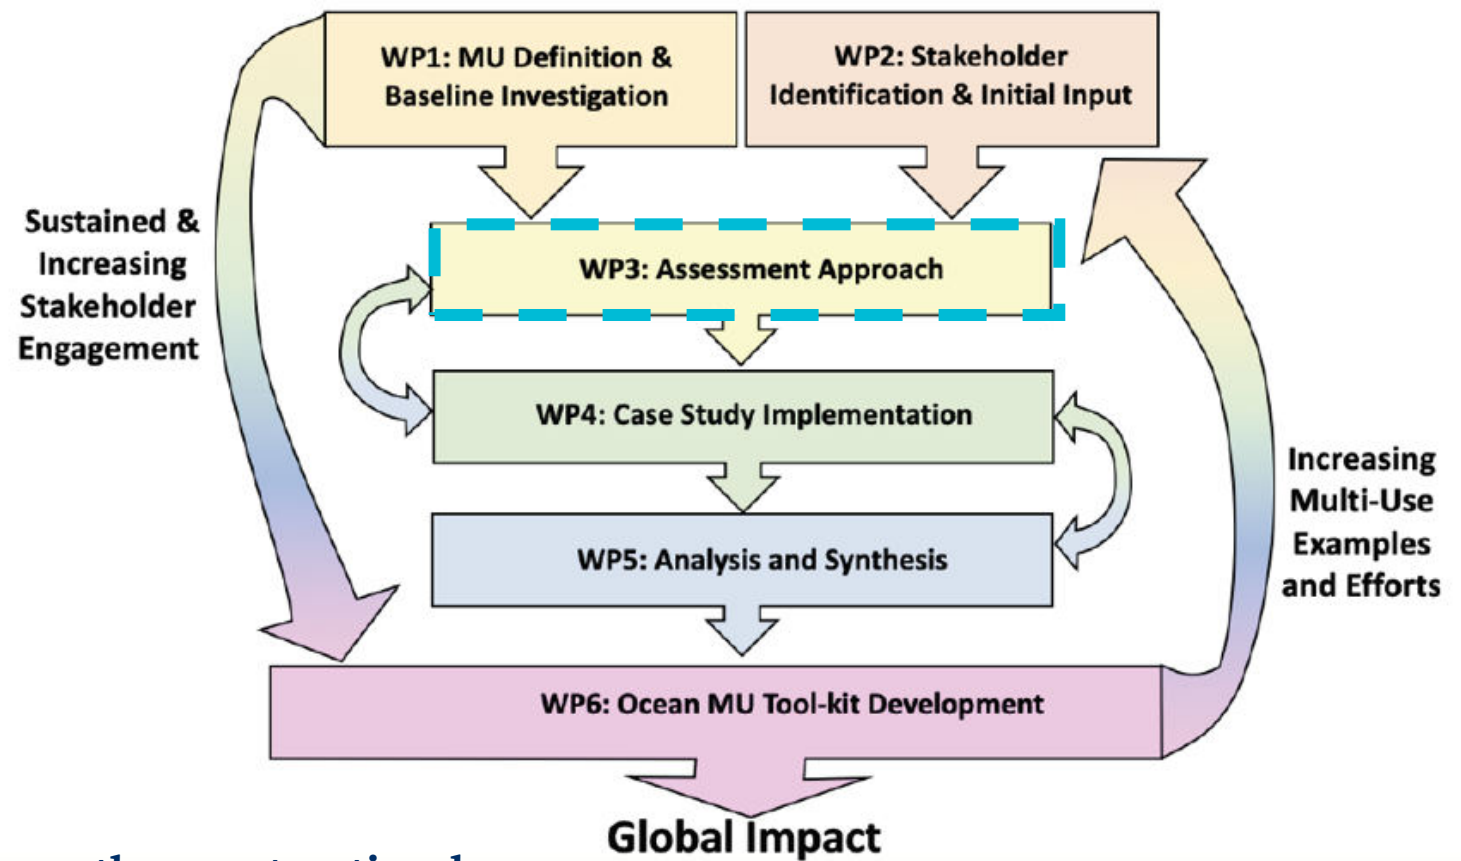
WP1: MU Definition & Baseline Investigation

WP2: Stakeholder Identification & Initial Input

Sustained & Increasing Stakeholder Engagement

WP3: Assessment Approach

WP4: Case Study Implementation

WP5: Analysis and Synthesis

Increasing Multi-Use Examples and Efforts

WP6: Ocean MU Tool-kit Development

Global Impact

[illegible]